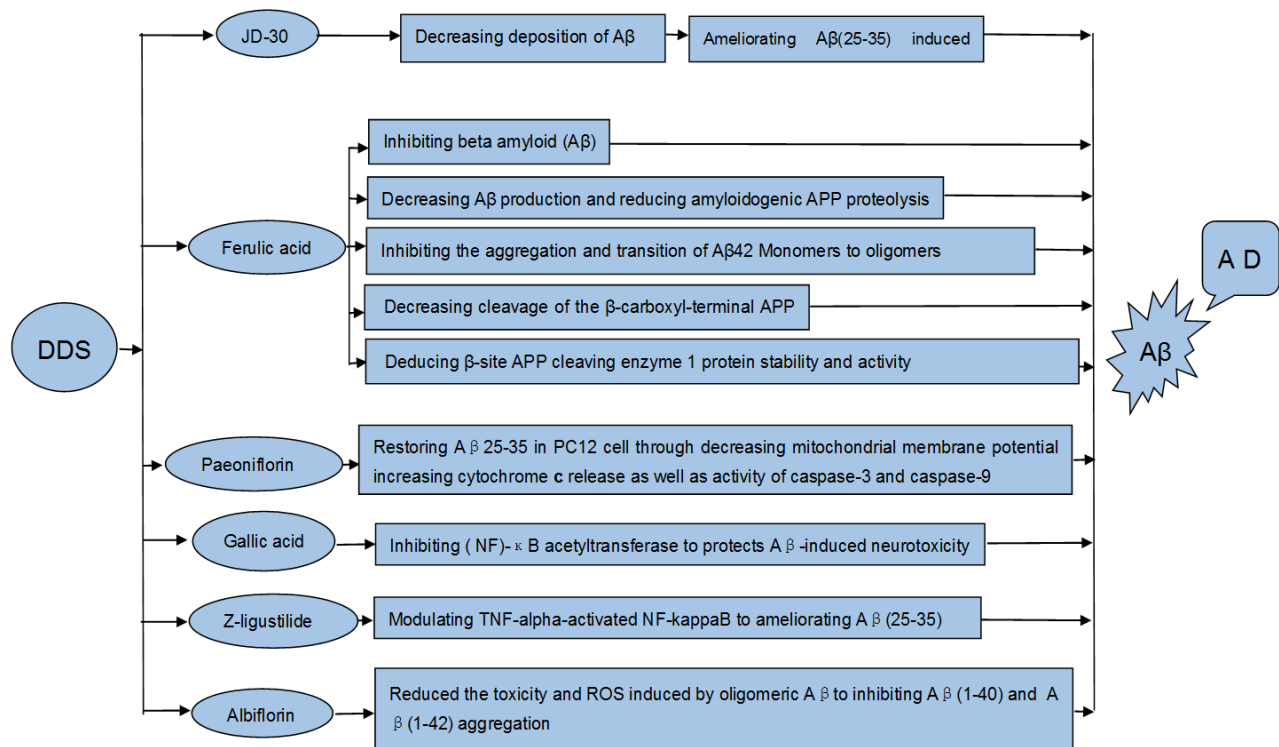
DDS

JD-30

Decreasing deposition of Aβ

Ameliorating Aβ(25-35) induced

Ferulic acid

Inhibiting beta amyloid (Aβ)

Decreasing Aβ production and reducing amyloidogenic APP proteolysis

Inhibiting the aggregation and transition of Aβ42 Monomers to oligomers

Decreasing cleavage of the β-carboxyl-terminal APP

Deducing β-site APP cleaving enzyme 1 protein stability and activity

Paeoniflorin

Restoring Aβ 25-35 in PC12 cell through decreasing mitochondrial membrane potential increasing cytochrome c release as well as activity of caspase-3 and caspase-9

Gallic acid

Inhibiting (NF)-κB acetyltransferase to protects Aβ-induced neurotoxicity

Z-ligustilide

Modulating TNF-alpha-activated NF-kappaB to ameliorating Aβ (25-35)

Albiflorin

Reduced the toxicity and ROS induced by oligomeric Aβ to inhibiting Aβ (1-40) and Aβ (1-42) aggregation

Aβ

A D